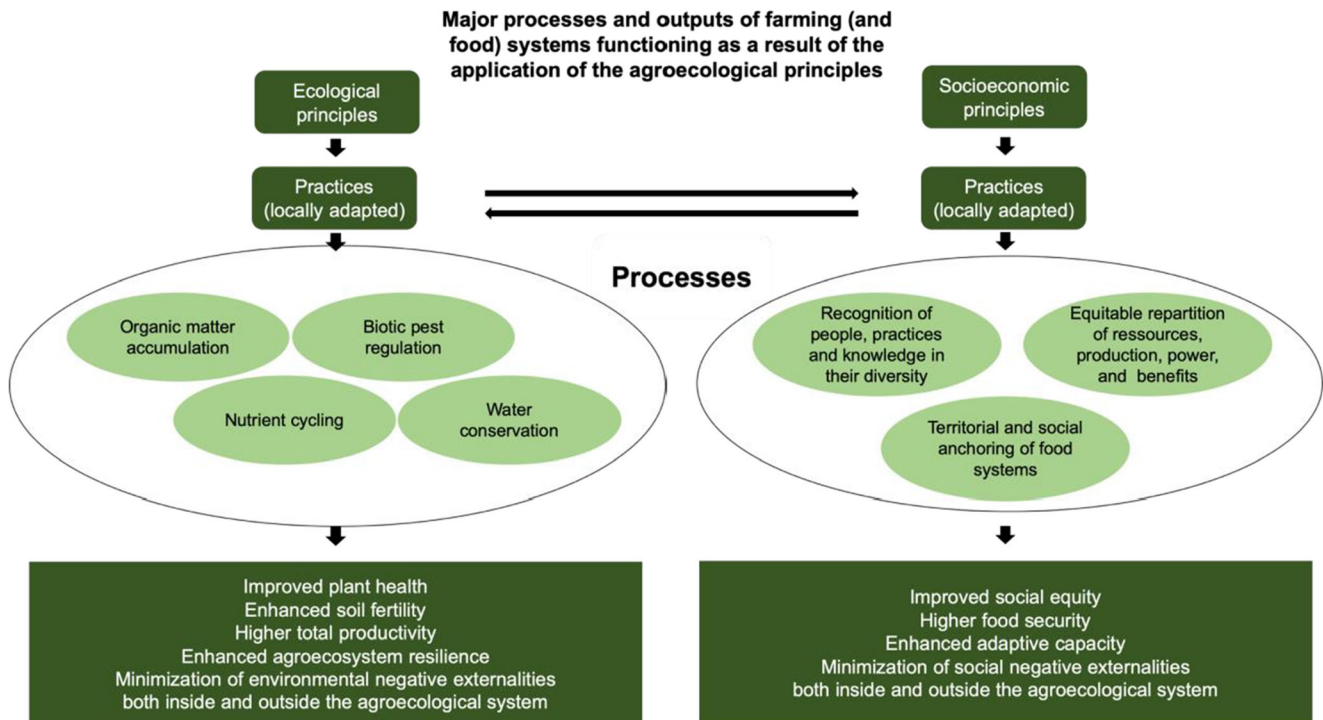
Major processes and outputs of farming (and food) systems functioning as a result of the application of the agroecological principles

Ecological principles

Practices (locally adapted)

Socioeconomic principles

Practices (locally adapted)

Processes

Organic matter accumulation

Biotic pest regulation

Nutrient cycling

Water conservation

Recognition of people, practices and knowledge in their diversity

Equitable repartition of ressources, production, power, and benefits

Territorial and social anchoring of food systems

Improved plant health
Enhanced soil fertility
Higher total productivity
Enhanced agroecosystem resilience
Minimization of environmental negative externalities both inside and outside the agroecological system

Improved social equity
Higher food security
Enhanced adaptive capacity
Minimization of social negative externalities both inside and outside the agroecological system